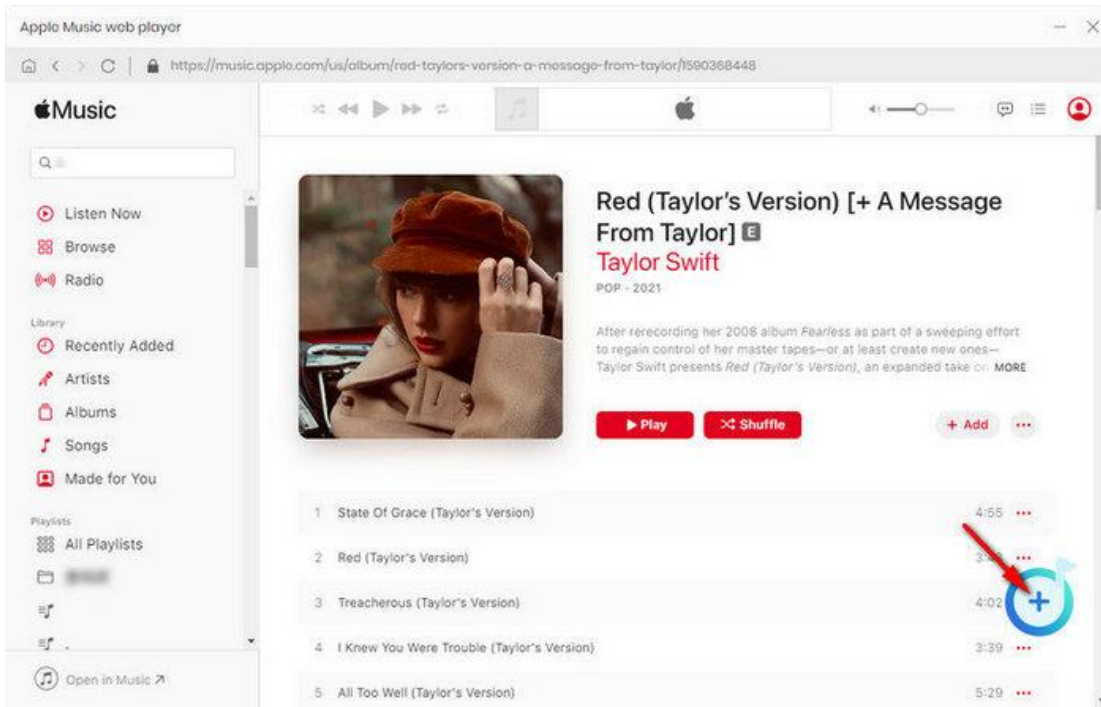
Apple Music web player

https://music.apple.com/us/album/red-taylors-version-a-message-from-taylor/1590368448

Music

Q

Listen Now
Browse
Radio

Library
Recently Added
Artists
Albums
Songs
Made for You

Playlists
All Playlists
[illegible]

Open in Music ↗

Red (Taylor's Version) [+ A Message From Taylor] E
Taylor Swift
POP · 2021

After rerecording her 2008 album *Fearless* as part of a sweeping effort to regain control of her master tapes—or at least create new ones—Taylor Swift presents *Red (Taylor's Version)*, an expanded take on MORE

▶ Play
Shuffle
+ Add
···

| | | |
|---|---|---|
| 1 | State Of Grace (Taylor's Version) | 4:55 ··· |
| 2 | Red (Taylor's Version) | 3:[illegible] ··· |
| 3 | Treacherous (Taylor's Version) | 4:02 |
| 4 | I Knew You Were Trouble (Taylor's Version) | 3:39 ··· |
| 5 | All Too Well (Taylor's Version) | 5:29 ··· |